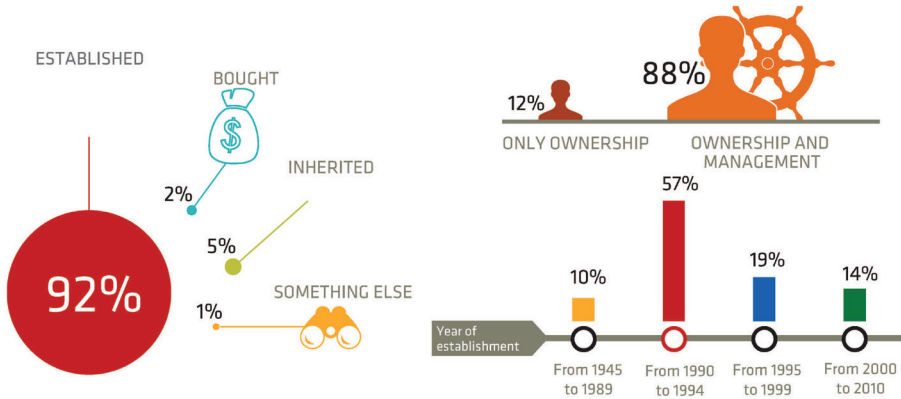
ESTABLISHED

92%

BOUGHT

$

2%

INHERITED

5%

SOMETHING ELSE

1%

12%

88%

ONLY OWNERSHIP

OWNERSHIP AND MANAGEMENT

Year of establishment

10%

From 1945 to 1989

57%

From 1990 to 1994

19%

From 1995 to 1999

14%

From 2000 to 2010